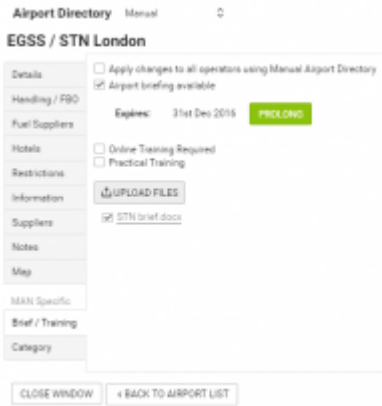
Airport Directory Manual

EGSS / STN London

Details
Handling / FBO
Fuel Suppliers
Hotels
Restrictions
Information
Suppliers
Notes
Map
MAN Specific
Brief / Training
Category

Apply changes to all operators using Manual Airport Directory
Airport briefing available

Expires: 31st Dec 2015 PROLONG

Online Training Required
Practical Training

UPLOAD FILES

STN brief docx

CLOSE WINDOW
« BACK TO AIRPORT LIST